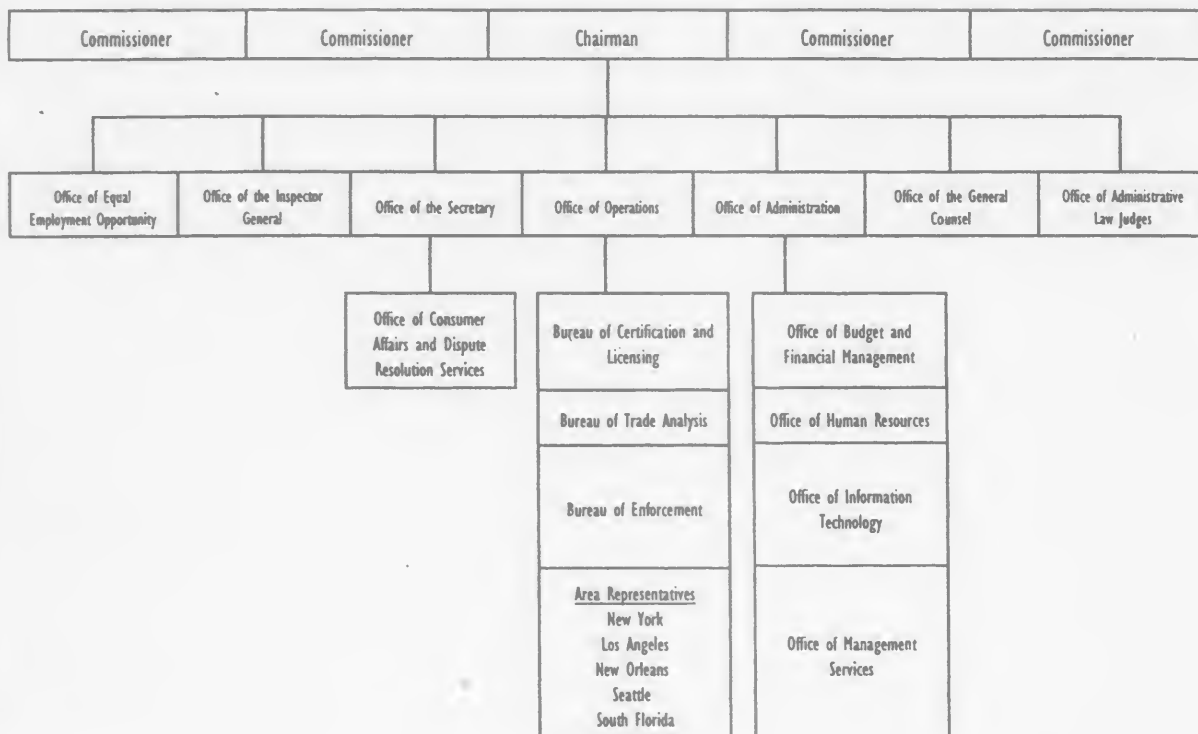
Commissioner

Commissioner

Chairman

Commissioner

Commissioner

Office of Equal Employment Opportunity

Office of the Inspector General

Office of the Secretary

Office of Operations

Office of Administration

Office of the General Counsel

Office of Administrative Law Judges

Office of Consumer Affairs and Dispute Resolution Services

Bureau of Certification and Licensing

Bureau of Trade Analysis

Bureau of Enforcement

Area Representatives
New York
Los Angeles
New Orleans
Seattle
South Florida

Office of Budget and Financial Management

Office of Human Resources

Office of Information Technology

Office of Management Services